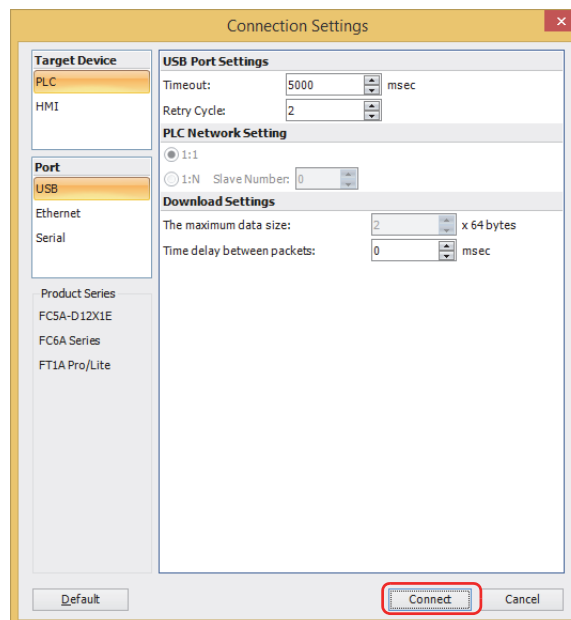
Connection Settings

Target Device
PLC
HMI

Port
USB
Ethernet
Serial

Product Series
FC5A-D12X1E
FC6A Series
FT1A Pro/Lite

USB Port Settings
Timeout: 5000 msec
Retry Cycle: 2

PLC Network Setting
1:1
1:N Slave Number: 0

Download Settings
The maximum data size: 2 x 64 bytes
Time delay between packets: 0 msec

Default
Connect
Cancel